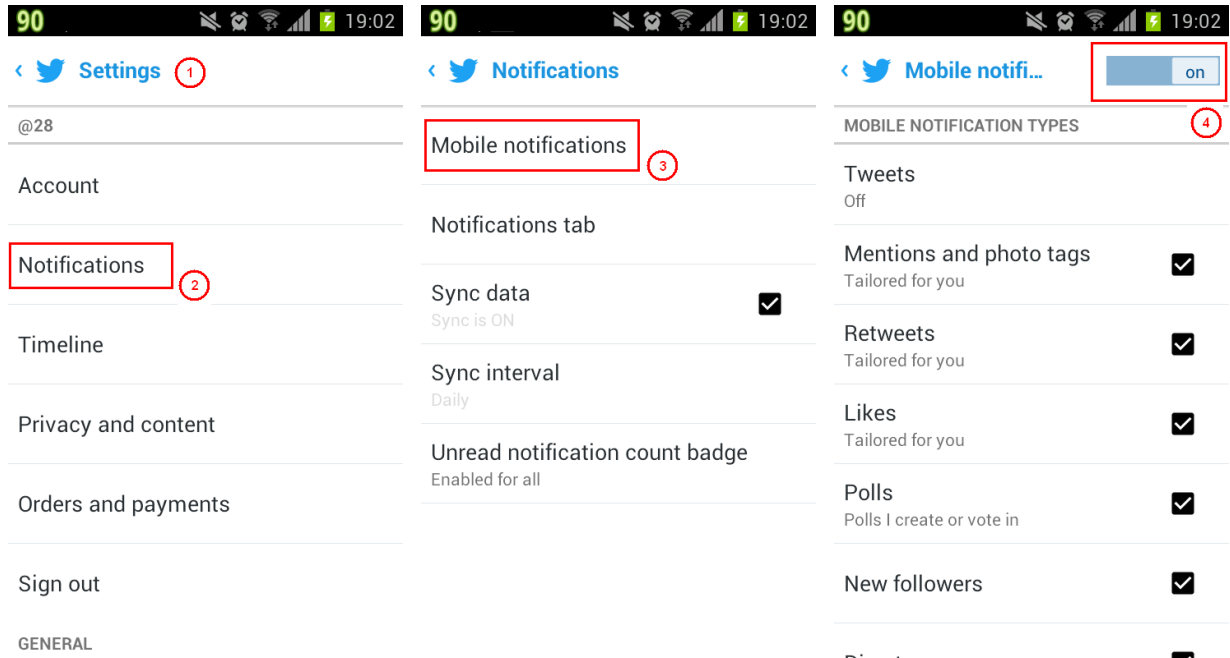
90 19:02

Settings 1

@28

Account

Notifications 2

Timeline

Privacy and content

Orders and payments

Sign out

GENERAL

90 19:02

Notifications

Mobile notifications 3

Notifications tab

Sync data
Sync is ON

Sync interval
Daily

Unread notification count badge
Enabled for all

90 19:02

Mobile notifi...

on

4

MOBILE NOTIFICATION TYPES

Tweets
Off

Mentions and photo tags
Tailored for you

Retweets
Tailored for you

Likes
Tailored for you

Polls
Polls I create or vote in

New followers

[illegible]